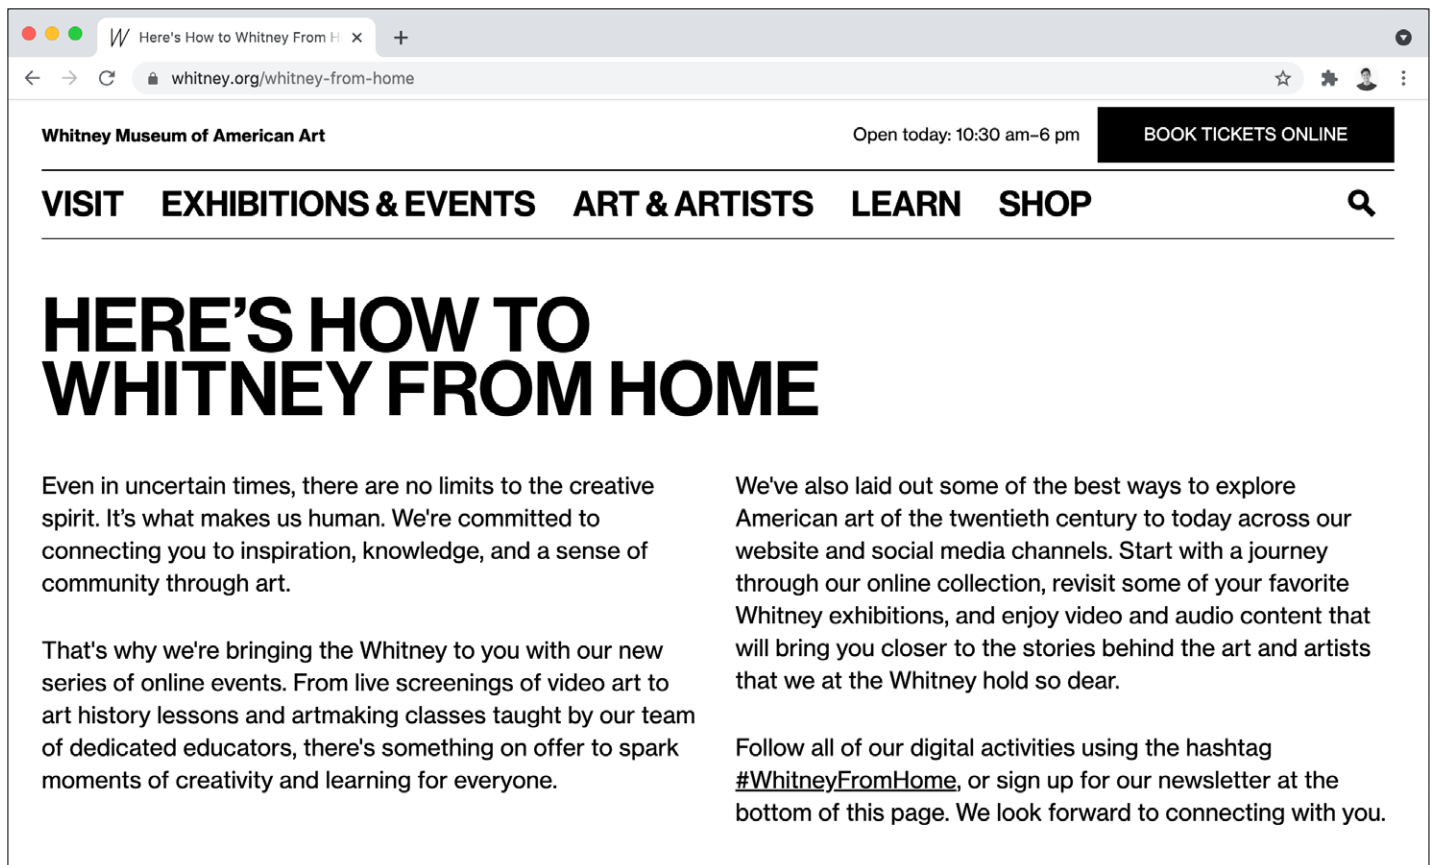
W Here's How to Whitney From H ×

whitney.org/whitney-from-home

Whitney Museum of American Art

Open today: 10:30 am–6 pm

BOOK TICKETS ONLINE

VISIT EXHIBITIONS & EVENTS ART & ARTISTS LEARN SHOP

HERE'S HOW TO WHITNEY FROM HOME

Even in uncertain times, there are no limits to the creative spirit. It's what makes us human. We're committed to connecting you to inspiration, knowledge, and a sense of community through art.

That's why we're bringing the Whitney to you with our new series of online events. From live screenings of video art to art history lessons and artmaking classes taught by our team of dedicated educators, there's something on offer to spark moments of creativity and learning for everyone.

We've also laid out some of the best ways to explore American art of the twentieth century to today across our website and social media channels. Start with a journey through our online collection, revisit some of your favorite Whitney exhibitions, and enjoy video and audio content that will bring you closer to the stories behind the art and artists that we at the Whitney hold so dear.

Follow all of our digital activities using the hashtag #WhitneyFromHome, or sign up for our newsletter at the bottom of this page. We look forward to connecting with you.